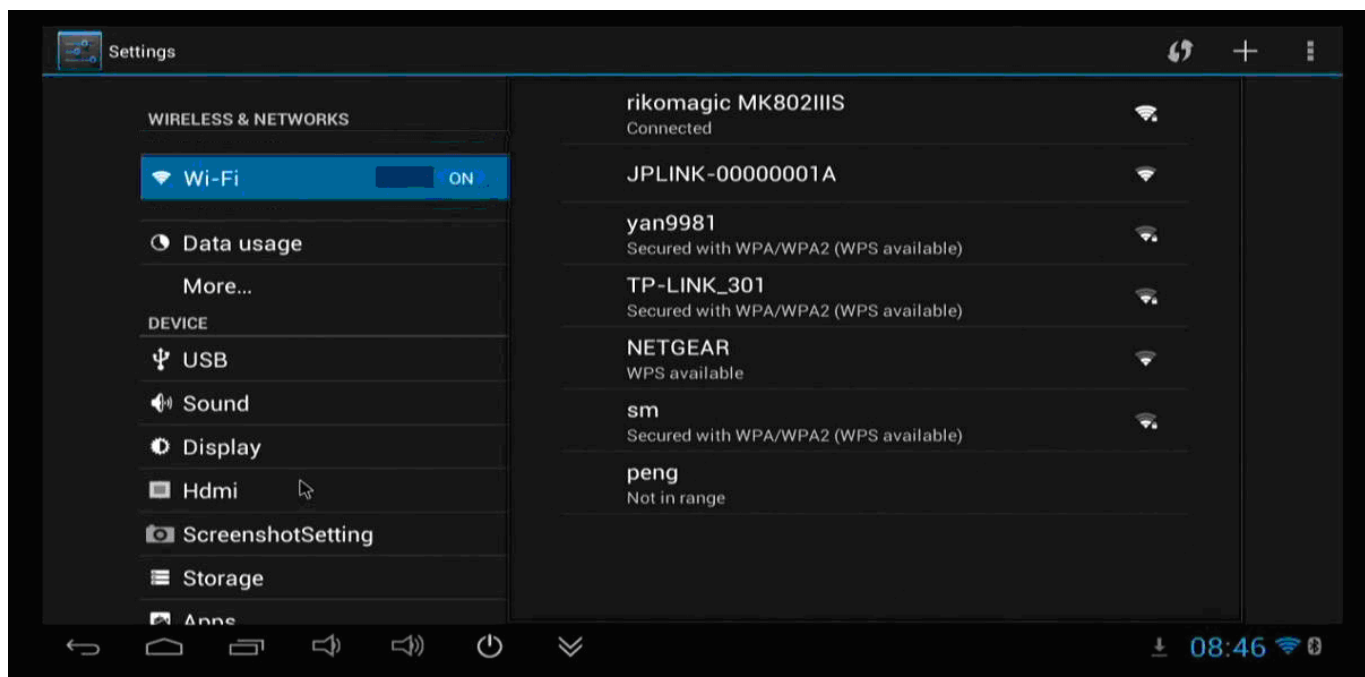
Settings

WIRELESS & NETWORKS

Wi-Fi ON

Data usage

More...

DEVICE

USB

Sound

Display

Hdmi

ScreenshotSetting

Storage

Apps

rikomagic MK802IIIS
Connected

JPLINK-00000001A

yan9981
Secured with WPA/WPA2 (WPS available)

TP-LINK_301
Secured with WPA/WPA2 (WPS available)

NETGEAR
WPS available

sm
Secured with WPA/WPA2 (WPS available)

peng
Not in range

08:46